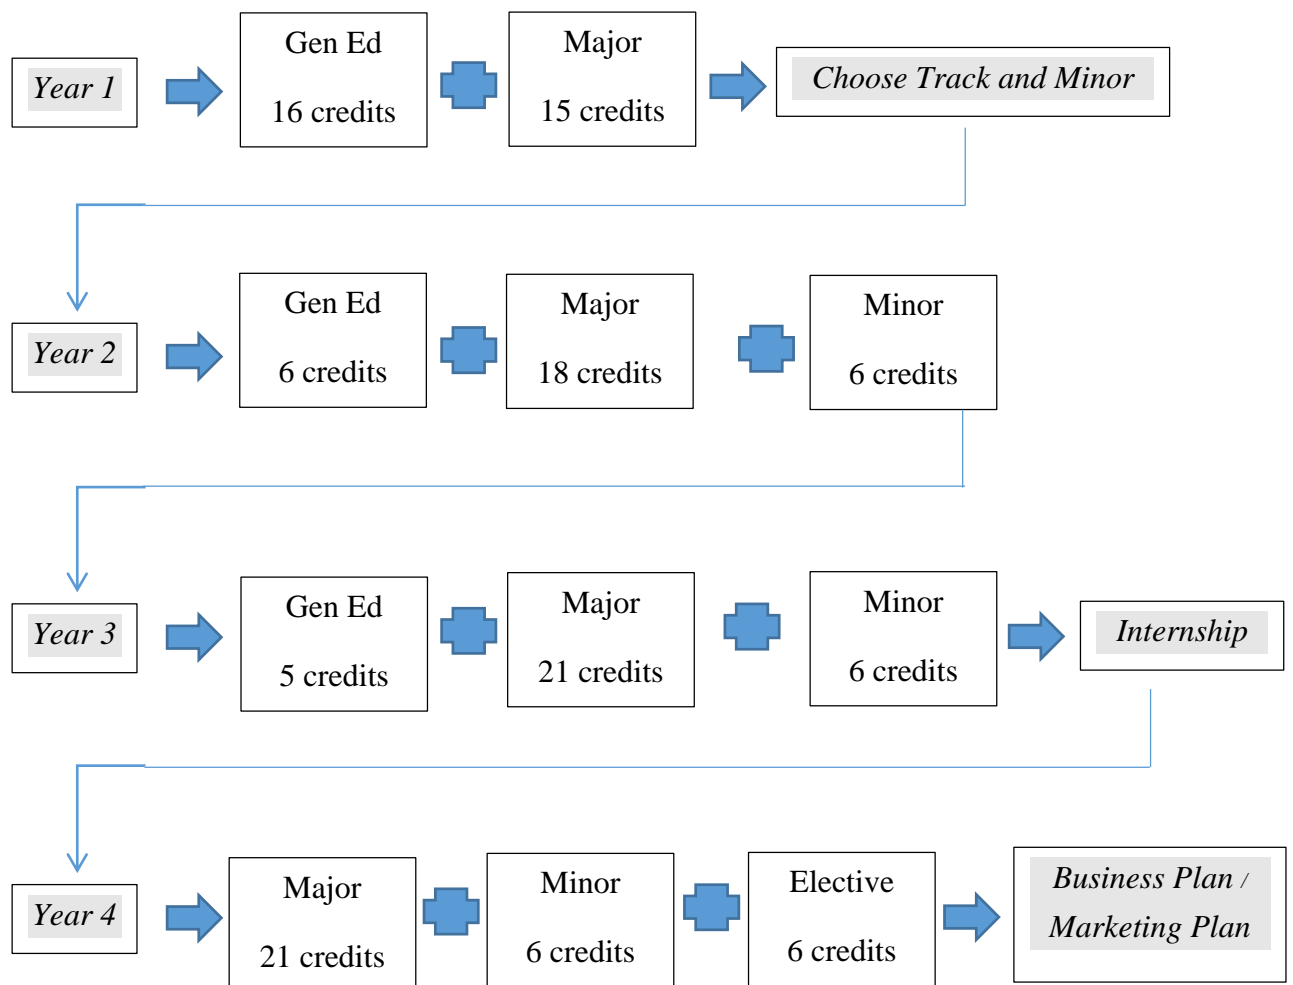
Year 1

Gen Ed

16 credits

Major

15 credits

Choose Track and Minor

Year 2

Gen Ed

6 credits

Major

18 credits

Minor

6 credits

Year 3

Gen Ed

5 credits

Major

21 credits

Minor

6 credits

Internship

Year 4

Major

21 credits

Minor

6 credits

Elective

6 credits

Business Plan / Marketing Plan